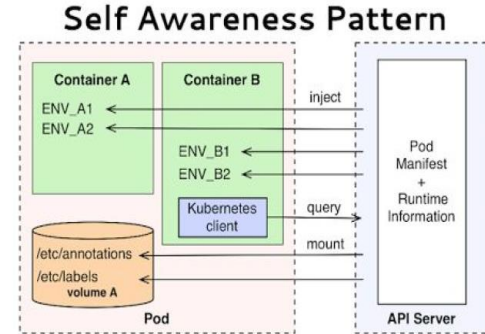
Self Awareness Pattern

Container A

ENV_A1
ENV_A2

Container B

ENV_B1
ENV_B2

Kubernetes client

inject

query

mount

Pod Manifest + Runtime Information

/etc/annotations
/etc/labels
volume A

Pod

API Server